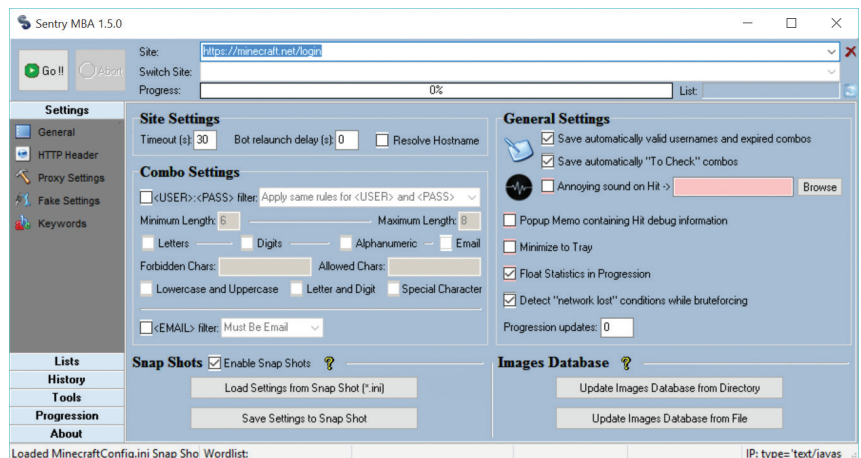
Sentry MBA 1.5.0

Go !!
Abort

Site: https://minecraft.net/login
Switch Site:
Progress: 0%
List:

Settings
General
HTTP Header
Proxy Settings
Fake Settings
Keywords

Site Settings
Timeout (s): 30
Bot relaunch delay (s): 0
Resolve Hostname

Combo Settings
<USER>:<PASS> filter: Apply same rules for <USER> and <PASS>
Minimum Length: 6
Maximum Length: 8
Letters
Digits
Alphanumeric
Email
Forbidden Chars:
Allowed Chars:
Lowercase and Uppercase
Letter and Digit
Special Character
<EMAIL> filter: Must Be Email

General Settings
Save automatically valid usernames and expired combos
Save automatically "To Check" combos
Annoying sound on Hit ->
Browse
Popup Memo containing Hit debug information
Minimize to Tray
Float Statistics in Progression
Detect "network lost" conditions while bruteforcing
Progression updates: 0

Lists
History
Tools
Progression
About

Snap Shots
Enable Snap Shots
?
Load Settings from Snap Shot (*.ini)
Save Settings to Snap Shot

Images Database
?
Update Images Database from Directory
Update Images Database from File

Loaded MinecraftConfig.ini Snap Sho
Wordlist:
IP: type='text/javas